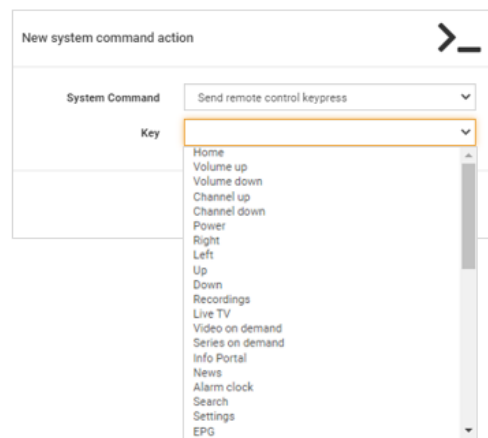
New system command action

System Command
Send remote control keypress

Key

Home
Volume up
Volume down
Channel up
Channel down
Power
Right
Left
Up
Down
Recordings
Live TV
Video on demand
Series on demand
Info Portal
News
Alarm clock
Search
Settings
EPG